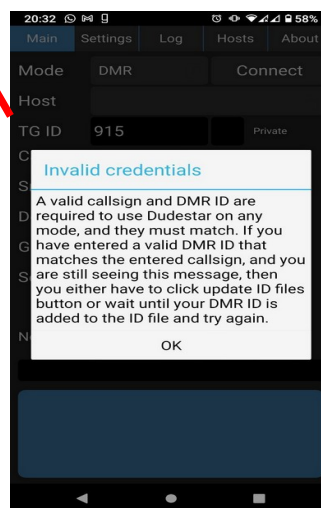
20:32 58%

Main Settings Log Hosts About

Mode DMR Connect

Host

TG ID 915 Private

C

S

D

G

S

N

Invalid credentials

A valid callsign and DMR ID are required to use Dudestar on any mode, and they must match. If you have entered a valid DMR ID that matches the entered callsign, and you are still seeing this message, then you either have to click update ID files button or wait until your DMR ID is added to the ID file and try again.

OK